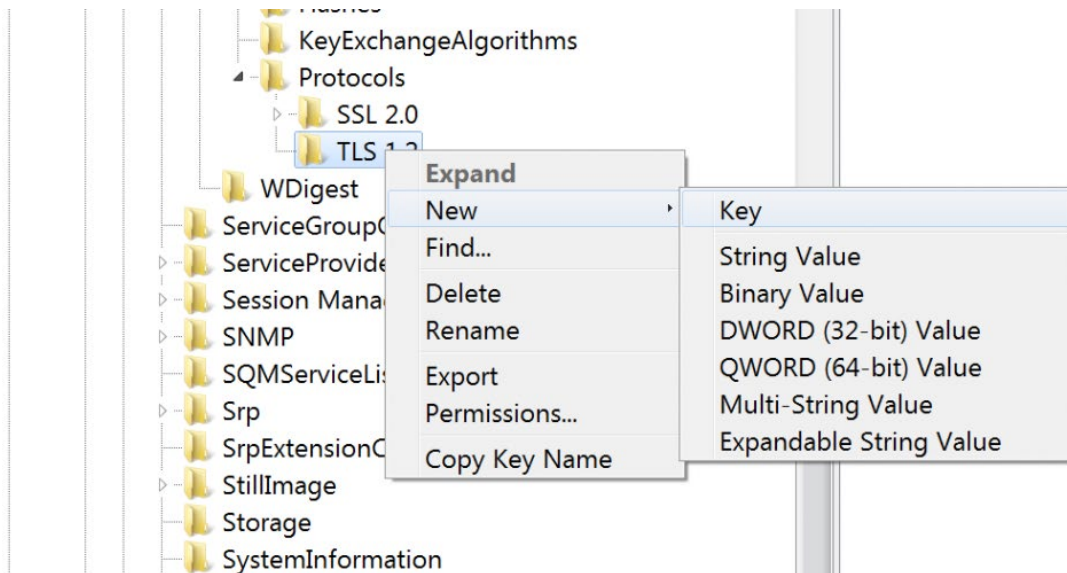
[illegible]
KeyExchangeAlgorithms
Protocols
SSL 2.0
TLS 1.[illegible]
WDigest
ServiceGroup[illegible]
ServiceProvide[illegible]
Session Mana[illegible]
SNMP
SQMServiceLi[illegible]
Srp
SrpExtensionC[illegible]
StillImage
Storage
SystemInformation

Expand
New
Find...
Delete
Rename
Export
Permissions...
Copy Key Name

Key
String Value
Binary Value
DWORD (32-bit) Value
QWORD (64-bit) Value
Multi-String Value
Expandable String Value